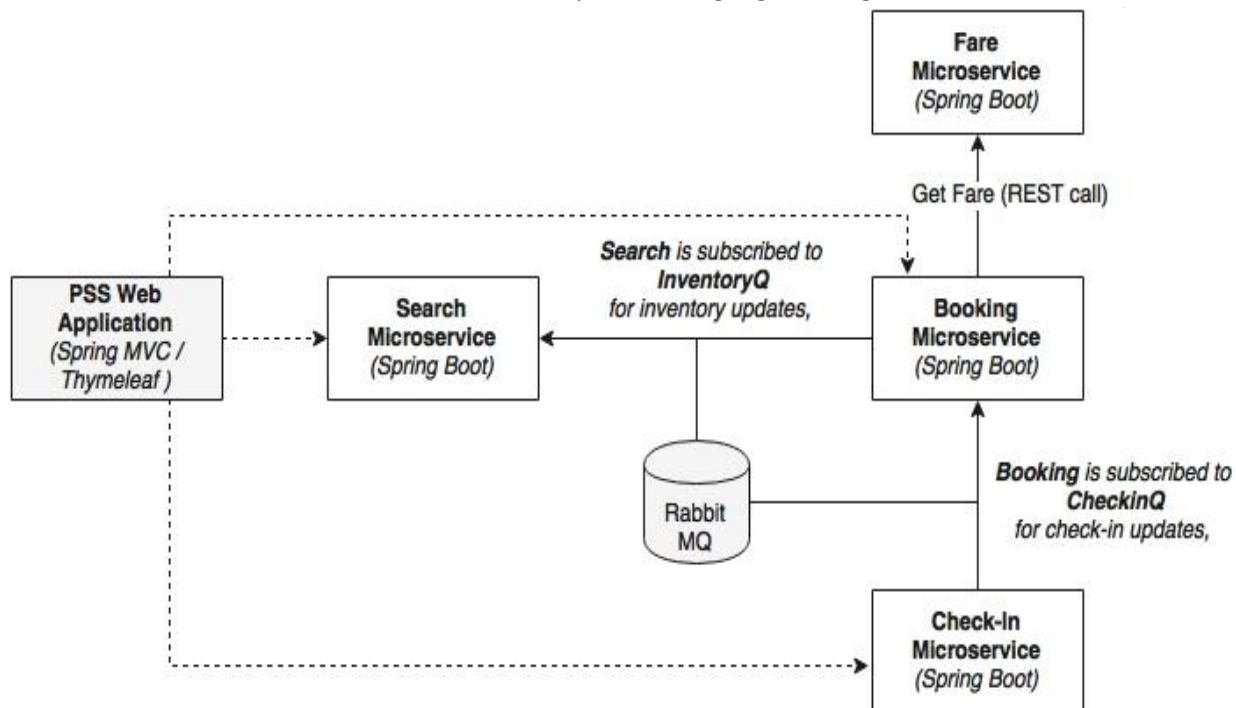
Fare
Microservice
(Spring Boot)

Get Fare (REST call)

Search is subscribed to
InventoryQ
for inventory updates,

PSS Web
Application
(Spring MVC /
Thymeleaf )

Search
Microservice
(Spring Boot)

Booking
Microservice
(Spring Boot)

Rabbit
MQ

Booking is subscribed to
CheckinQ
for check-in updates,

Check-In
Microservice
(Spring Boot)